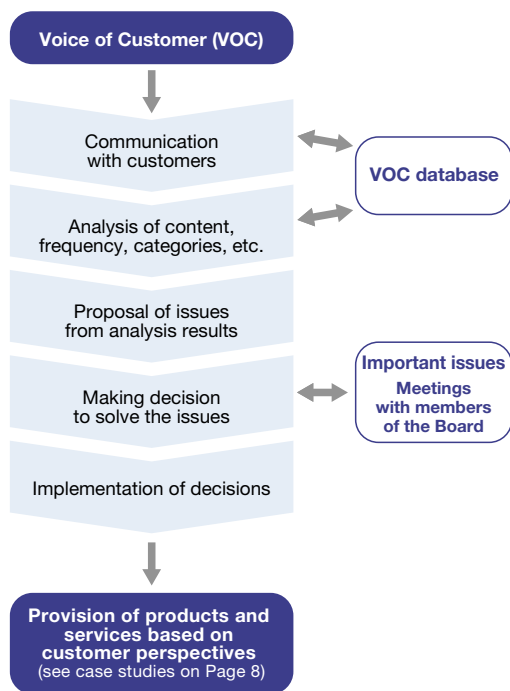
Voice of Customer (VOC)

Communication with customers

VOC database

Analysis of content, frequency, categories, etc.

Proposal of issues from analysis results

Making decision to solve the issues

Important issues
Meetings with members of the Board

Implementation of decisions

Provision of products and services based on customer perspectives
(see case studies on Page 8)